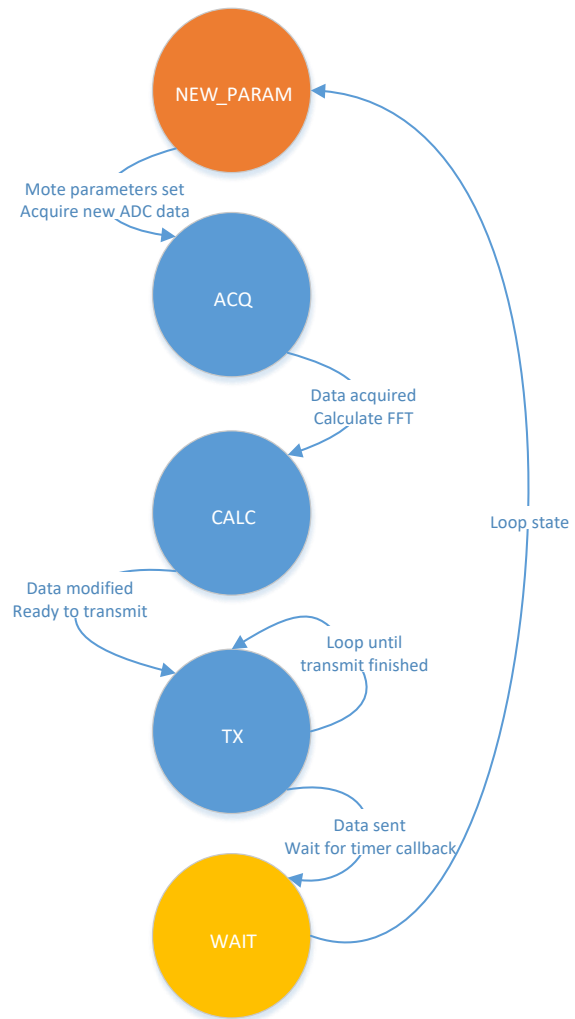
NEW_PARAM

Mote parameters set
Acquire new ADC data

ACQ

Data acquired
Calculate FFT

CALC

Data modified
Ready to transmit

Loop until
transmit finished

TX

Data sent
Wait for timer callback

WAIT

Loop state